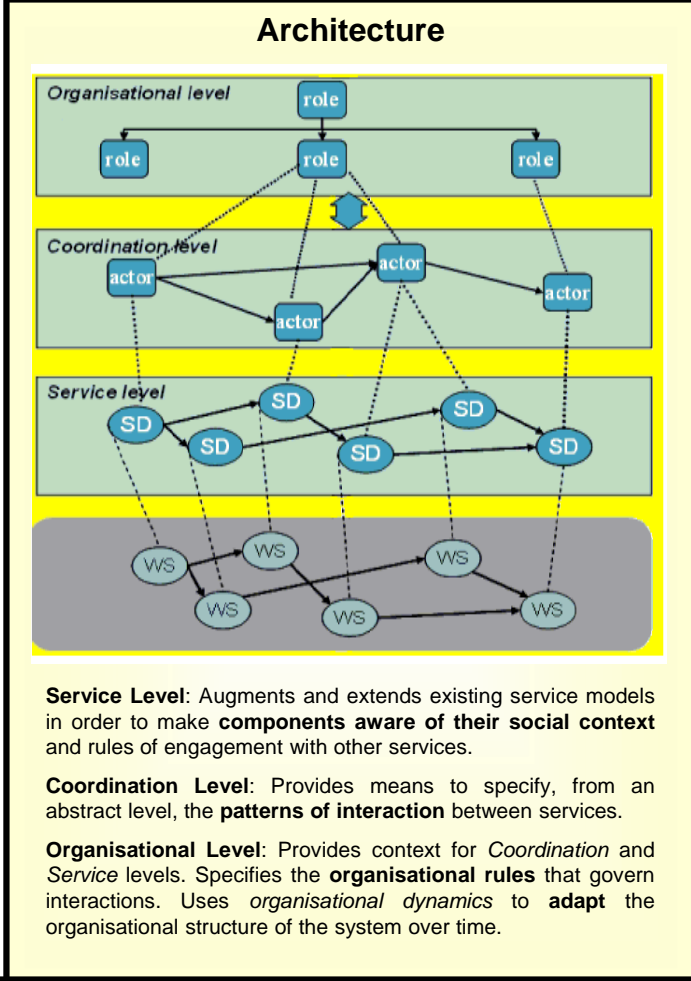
Architecture

Organisational level

role

role

role

role

Coordination level

actor

actor

actor

actor

Service level

SD

SD

SD

SD

SD

SD

WS

WS

WS

WS

WS

WS

Service Level: Augments and extends existing service models in order to make components aware of their social context and rules of engagement with other services.

Coordination Level: Provides means to specify, from an abstract level, the patterns of interaction between services.

Organisational Level: Provides context for Coordination and Service levels. Specifies the organisational rules that govern interactions. Uses organisational dynamics to adapt the organisational structure of the system over time.